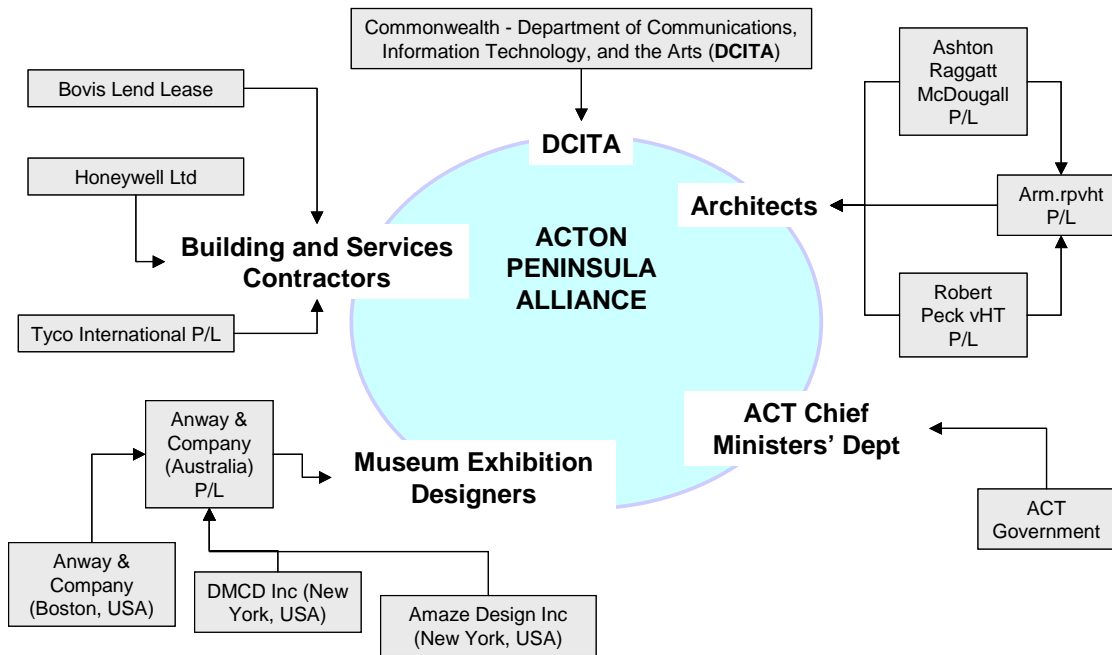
Commonwealth - Department of Communications, Information Technology, and the Arts (**DCITA**)

DCITA

Bovis Lend Lease

Honeywell Ltd

Building and Services Contractors

Tyco International P/L

ACTON PENINSULA ALLIANCE

Ashton Raggatt McDougall P/L

Architects

Arm.rpvht P/L

Robert Peck vHT P/L

Anway & Company (Australia) P/L

Museum Exhibition Designers

ACT Chief Ministers' Dept

ACT Government

Anway & Company (Boston, USA)

DMCD Inc (New York, USA)

Amaze Design Inc (New York, USA)